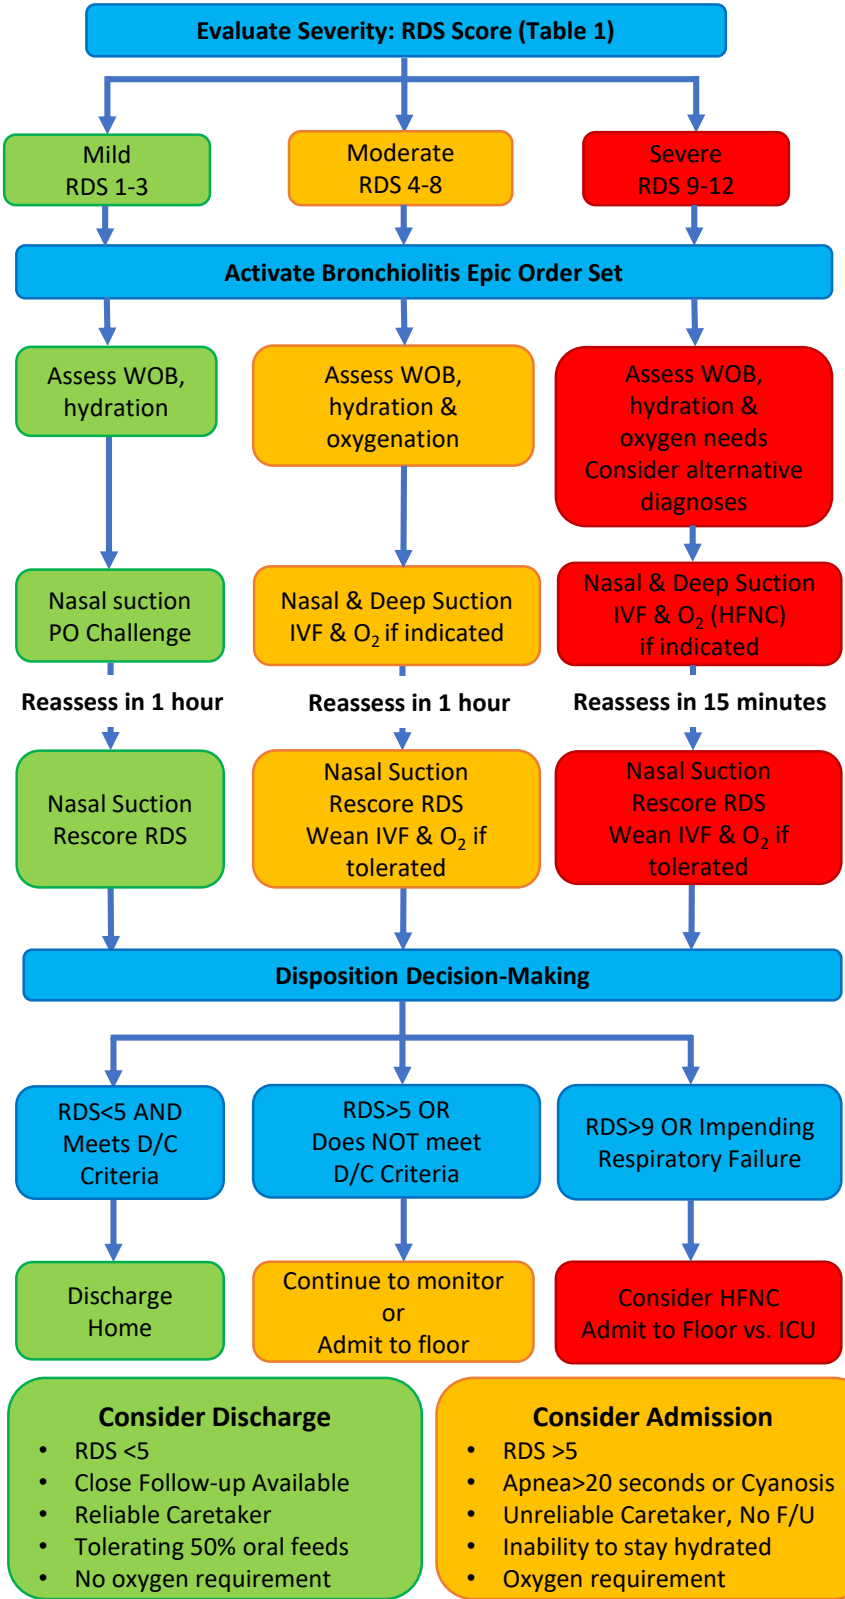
Evaluate Severity: RDS Score (Table 1)

Mild
RDS 1-3

Moderate
RDS 4-8

Severe
RDS 9-12

Activate Bronchiolitis Epic Order Set

Assess WOB, hydration

Assess WOB, hydration & oxygenation

Assess WOB, hydration & oxygen needs
Consider alternative diagnoses

Nasal suction
PO Challenge

Nasal & Deep Suction
IVF & $O_2$ if indicated

Nasal & Deep Suction
IVF & $O_2$ (HFNC) if indicated

Reassess in 1 hour

Reassess in 1 hour

Reassess in 15 minutes

Nasal Suction
Rescore RDS

Nasal Suction
Rescore RDS
Wean IVF & $O_2$ if tolerated

Nasal Suction
Rescore RDS
Wean IVF & $O_2$ if tolerated

Disposition Decision-Making

RDS<5 AND Meets D/C Criteria

RDS>5 OR Does NOT meet D/C Criteria

RDS>9 OR Impending Respiratory Failure

Discharge Home

Continue to monitor
or
Admit to floor

Consider HFNC
Admit to Floor vs. ICU

Consider Discharge
• RDS <5
• Close Follow-up Available
• Reliable Caretaker
• Tolerating 50% oral feeds
• No oxygen requirement

Consider Admission
• RDS >5
• Apnea>20 seconds or Cyanosis
• Unreliable Caretaker, No F/U
• Inability to stay hydrated
• Oxygen requirement